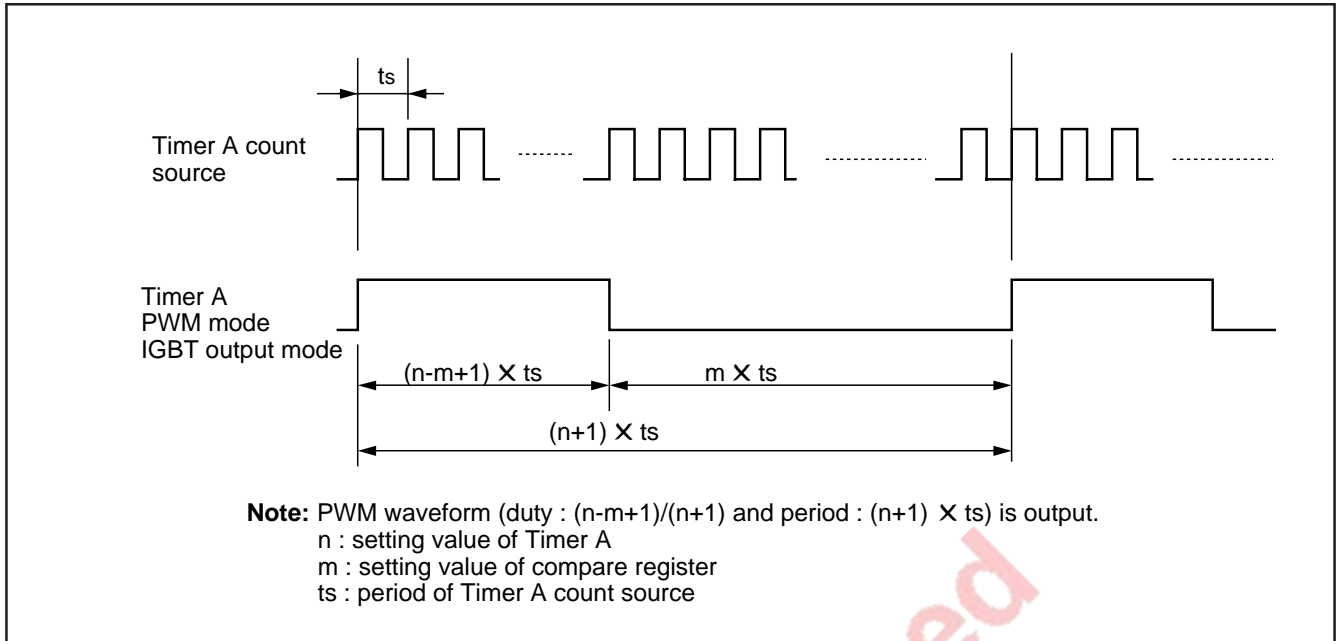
ts

Timer A count source

Timer A PWM mode IGBT output mode

(n-m+1) X ts

m X ts

(n+1) X ts

**Note:** PWM waveform (duty : (n-m+1)/(n+1) and period : (n+1) X ts) is output.
n : setting value of Timer A
m : setting value of compare register
ts : period of Timer A count source

ed